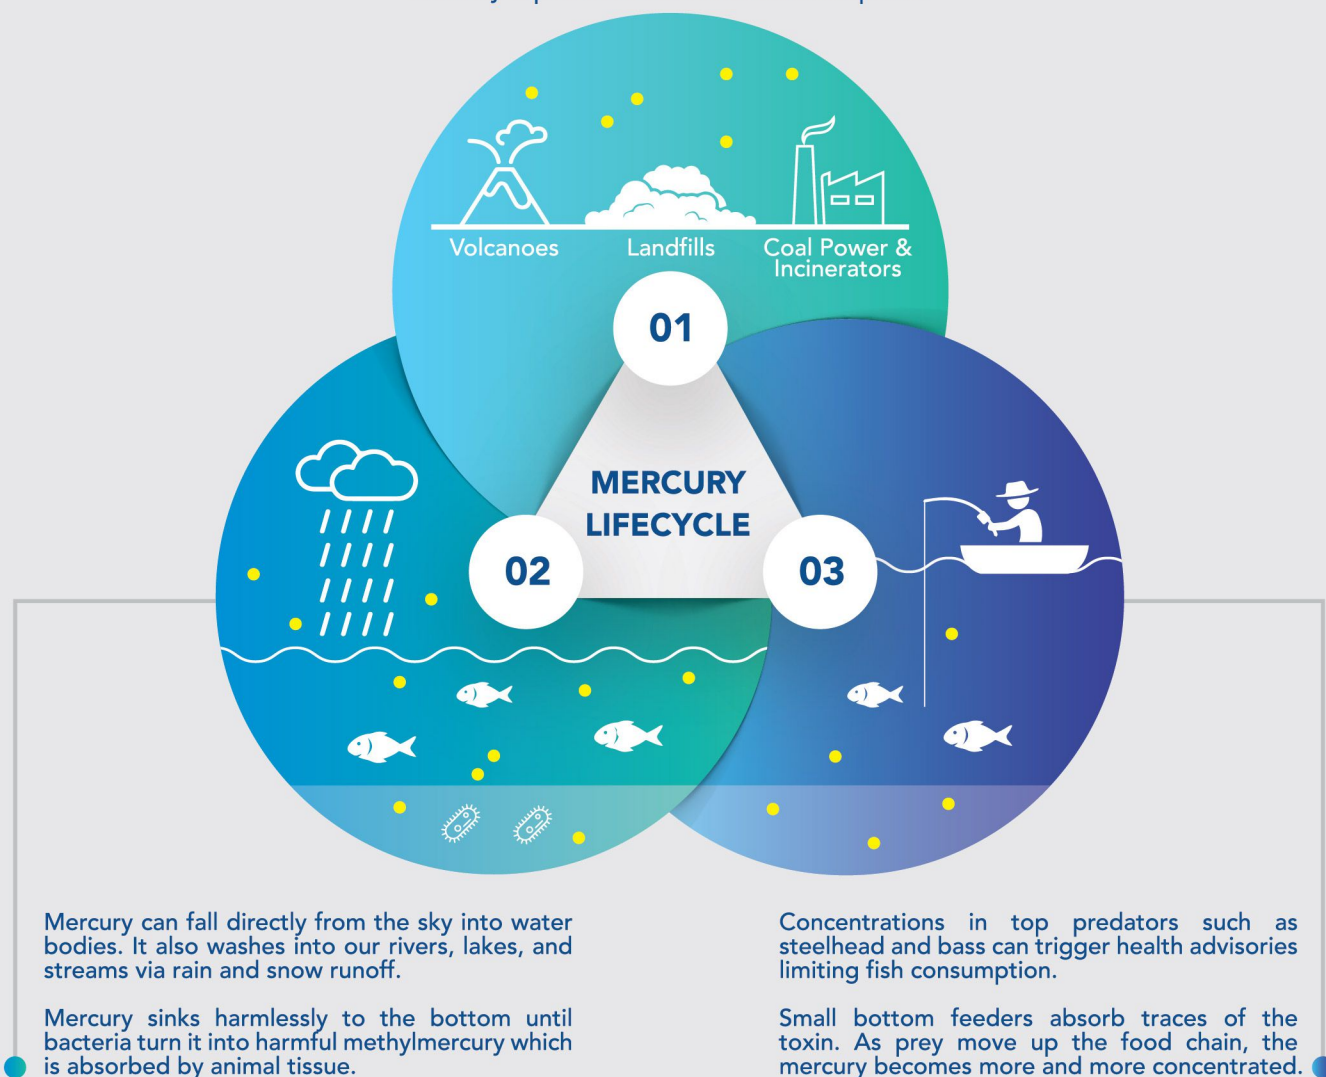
Volcanoes
Landfills
Coal Power & Incinerators

01

MERCURY LIFECYCLE

02

03

Mercury can fall directly from the sky into water bodies. It also washes into our rivers, lakes, and streams via rain and snow runoff.

Mercury sinks harmlessly to the bottom until bacteria turn it into harmful methylmercury which is absorbed by animal tissue.

Concentrations in top predators such as steelhead and bass can trigger health advisories limiting fish consumption.

Small bottom feeders absorb traces of the toxin. As prey move up the food chain, the mercury becomes more and more concentrated.